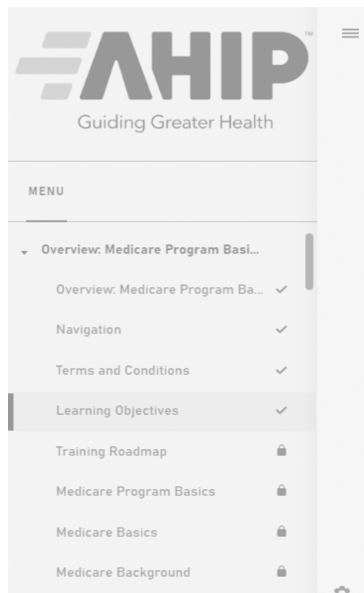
AHIP™
Guiding Greater Health

MENU

Overview: Medicare Program Basi...

Overview: Medicare Program Ba...

Navigation

Terms and Conditions

Learning Objectives

Training Roadmap

Medicare Program Basics

Medicare Basics

Medicare Background